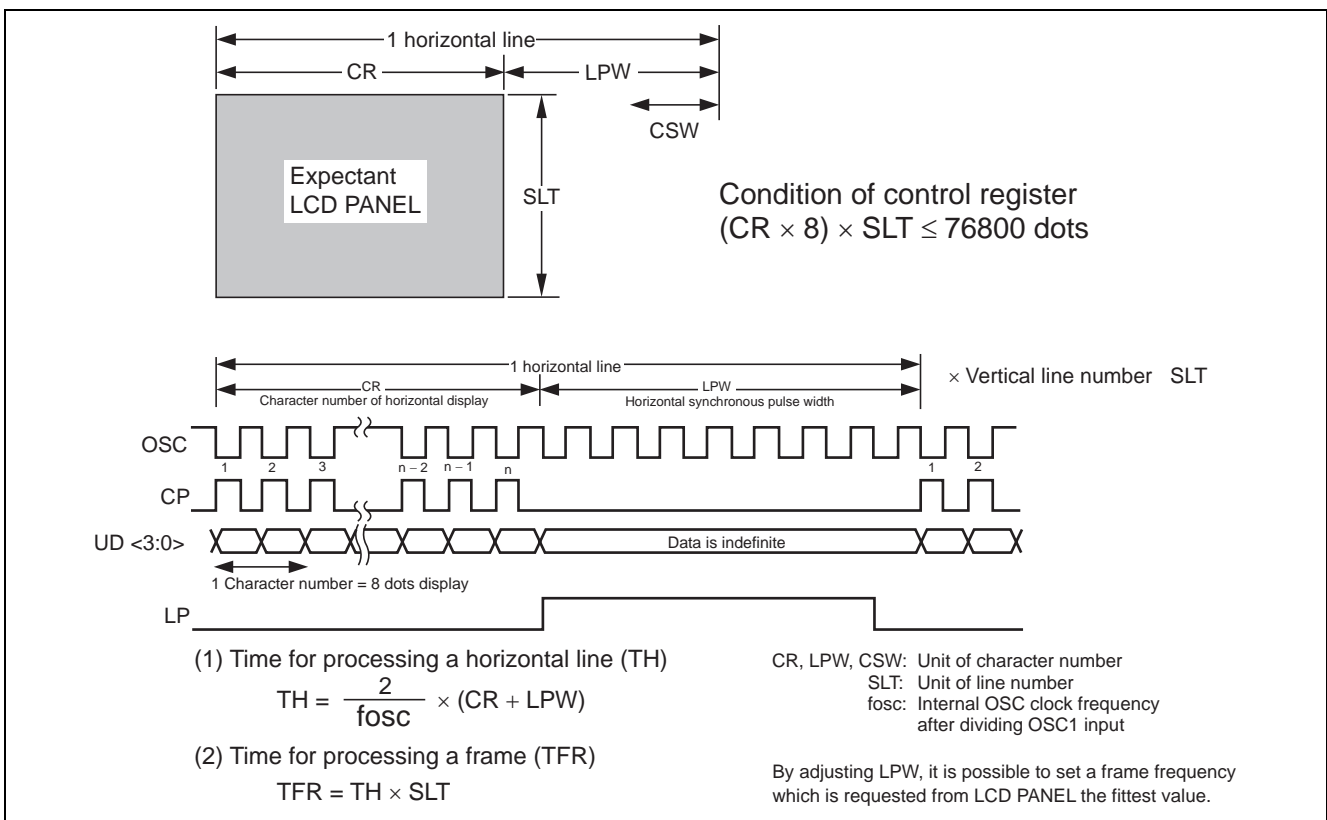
1 horizontal line

CR

LPW

CSW

Expectant LCD PANEL

SLT

Condition of control register
$(CR \times 8) \times SLT \leq 76800$ dots

1 horizontal line

$\times$ Vertical line number SLT

CR
Character number of horizontal display

LPW
Horizontal synchronous pulse width

OSC

1 2 3 n – 2 n – 1 n 1 2

CP

UD <3:0>

Data is indefinite

1 Character number = 8 dots display

LP

(1) Time for processing a horizontal line (TH)
$TH = \frac{2}{fosc} \times (CR + LPW)$

(2) Time for processing a frame (TFR)
$TFR = TH \times SLT$

CR, LPW, CSW: Unit of character number
SLT: Unit of line number
fosc: Internal OSC clock frequency after dividing OSC1 input

By adjusting LPW, it is possible to set a frame frequency which is requested from LCD PANEL the fittest value.